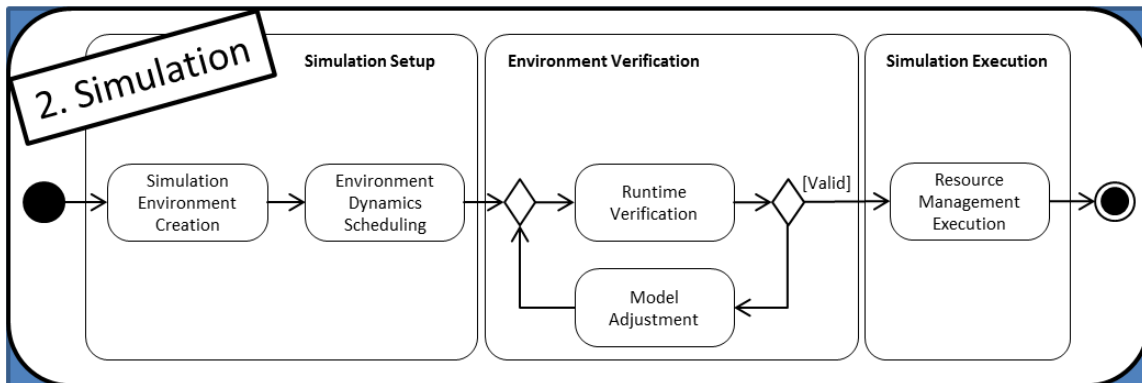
2. Simulation

Simulation Setup

Simulation Environment Creation

Environment Dynamics Scheduling

Environment Verification

Runtime Verification

[Valid]

Model Adjustment

Simulation Execution

Resource Management Execution